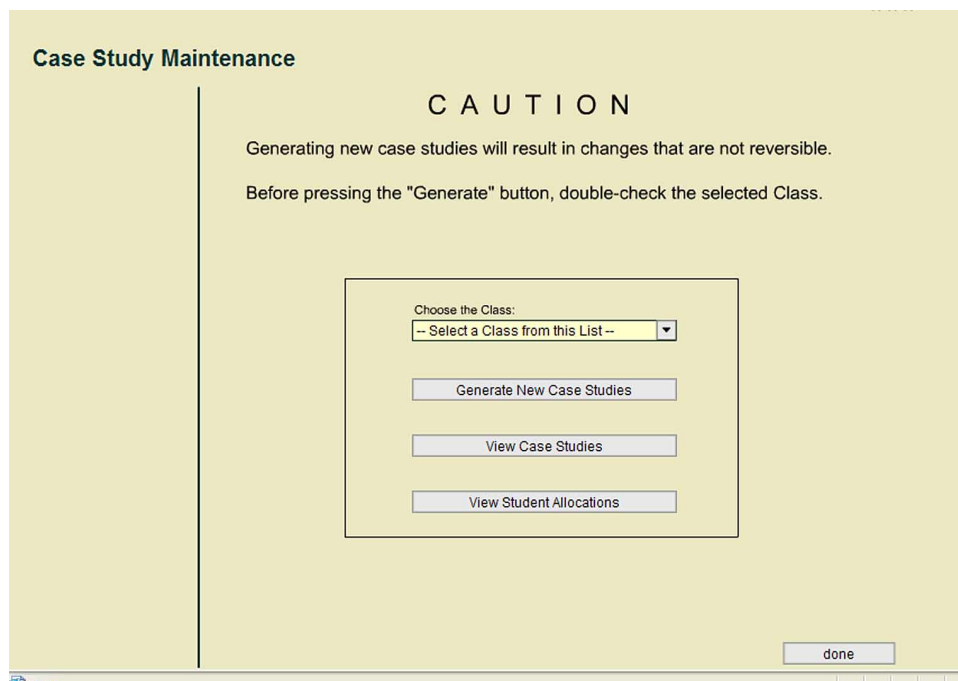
Case Study Maintenance

CAUTION

Generating new case studies will result in changes that are not reversible.

Before pressing the "Generate" button, double-check the selected Class.

Choose the Class:
-- Select a Class from this List --

Generate New Case Studies

View Case Studies

View Student Allocations

done